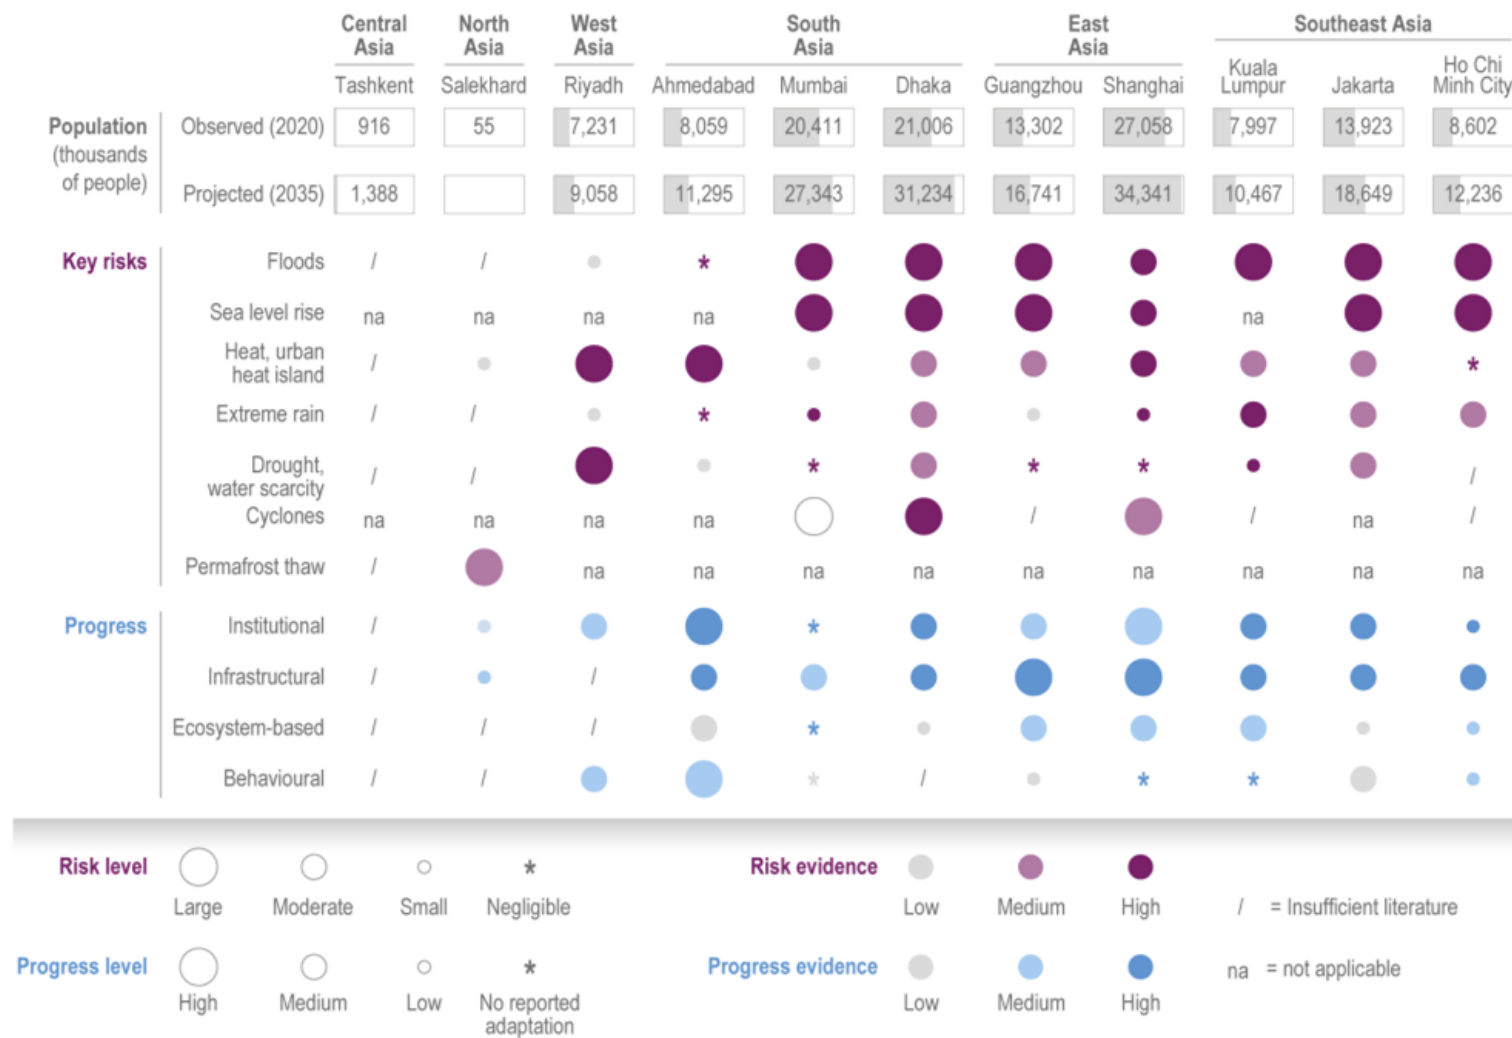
| | | Central Asia | North Asia | West Asia | South Asia | South Asia | South Asia | East Asia | East Asia | Southeast Asia | Southeast Asia | Southeast Asia |
|---|---|---|---|---|---|---|---|---|---|---|---|---|
| | | Tashkent | Salekhard | Riyadh | Ahmedabad | Mumbai | Dhaka | Guangzhou | Shanghai | Kuala Lumpur | Jakarta | Ho Chi Minh City |
| Population (thousands of people) | Observed (2020) | 916 | 55 | 7,231 | 8,059 | 20,411 | 21,006 | 13,302 | 27,058 | 7,997 | 13,923 | 8,602 |
| | Projected (2035) | 1,388 | | 9,058 | 11,295 | 27,343 | 31,234 | 16,741 | 34,341 | 10,467 | 18,649 | 12,236 |
| Key risks | Floods | / | / | | * | | | | | | | |
| | Sea level rise | na | na | na | na | | | | | na | | |
| | Heat, urban heat island | / | | | | | | | | | | * |
| | Extreme rain | / | / | | * | | | | | | | |
| | Drought, water scarcity | / | / | | | * | | * | * | | | / |
| | Cyclones | na | na | na | na | | | / | | / | na | / |
| | Permafrost thaw | / | | na | na | na | na | na | na | na | na | na |
| Progress | Institutional | / | | | | * | | | | | | |
| | Infrastructural | / | | / | | | | | | | | |
| | Ecosystem-based | / | / | / | | * | | | | | | |
| | Behavioural | / | / | | | * | / | | * | * | | |

Risk level: Large, Moderate, Small, * Negligible

Risk evidence: Low, Medium, High

/ = Insufficient literature

Progress level: High, Medium, Low, * No reported adaptation

Progress evidence: Low, Medium, High

na = not applicable